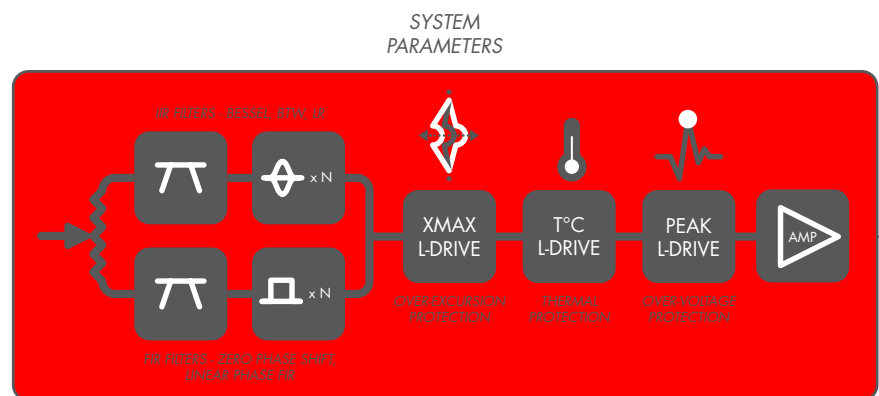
SYSTEM PARAMETERS

IIR FILTERS - BESSEL, BTW, LR

x N

x N

FIR FILTERS - ZERO PHASE SHIFT, LINEAR PHASE FIR

XMAX L-DRIVE

OVER-EXCURSION PROTECTION

T°C L-DRIVE

THERMAL PROTECTION

PEAK L-DRIVE

OVER-VOLTAGE PROTECTION

AMP